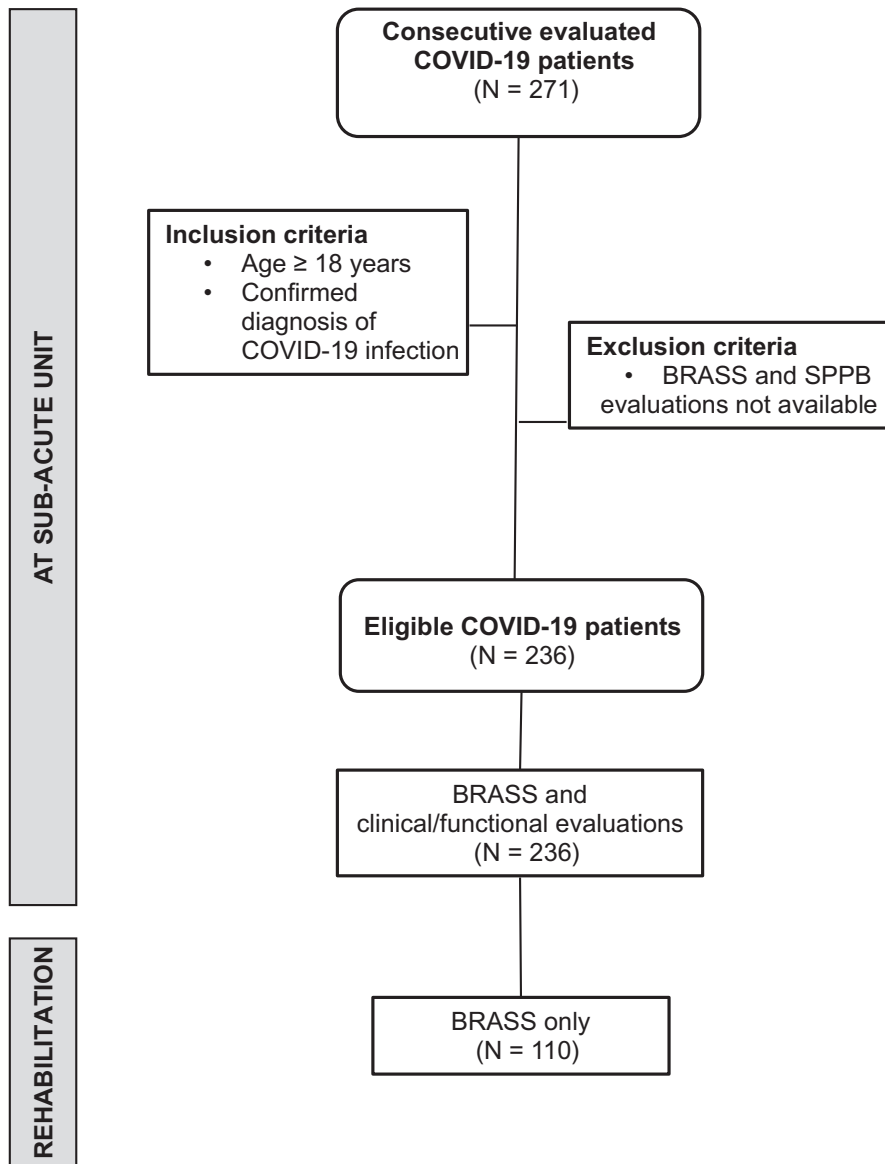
AT SUB-ACUTE UNIT

Consecutive evaluated COVID-19 patients
(N = 271)

Inclusion criteria
• Age ≥ 18 years
• Confirmed diagnosis of COVID-19 infection

Exclusion criteria
• BRASS and SPPB evaluations not available

Eligible COVID-19 patients
(N = 236)

BRASS and clinical/functional evaluations
(N = 236)

REHABILITATION

BRASS only
(N = 110)